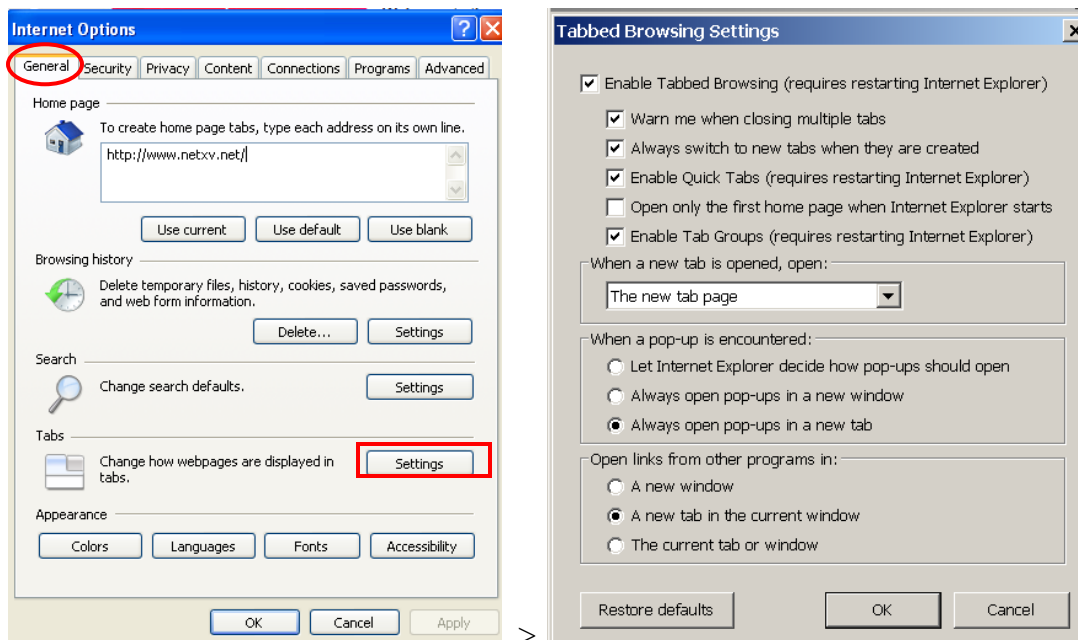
Internet Options

General | Security | Privacy | Content | Connections | Programs | Advanced

Home page

To create home page tabs, type each address on its own line.

http://www.netxv.net/

Use current | Use default | Use blank

Browsing history

Delete temporary files, history, cookies, saved passwords, and web form information.

Delete... | Settings

Search

Change search defaults.

Settings

Tabs

Change how webpages are displayed in tabs.

Settings

Appearance

Colors | Languages | Fonts | Accessibility

OK | Cancel | Apply

>

Tabbed Browsing Settings

Enable Tabbed Browsing (requires restarting Internet Explorer)

Warn me when closing multiple tabs

Always switch to new tabs when they are created

Enable Quick Tabs (requires restarting Internet Explorer)

Open only the first home page when Internet Explorer starts

Enable Tab Groups (requires restarting Internet Explorer)

When a new tab is opened, open:

The new tab page

When a pop-up is encountered:

Let Internet Explorer decide how pop-ups should open

Always open pop-ups in a new window

Always open pop-ups in a new tab

Open links from other programs in:

A new window

A new tab in the current window

The current tab or window

Restore defaults | OK | Cancel